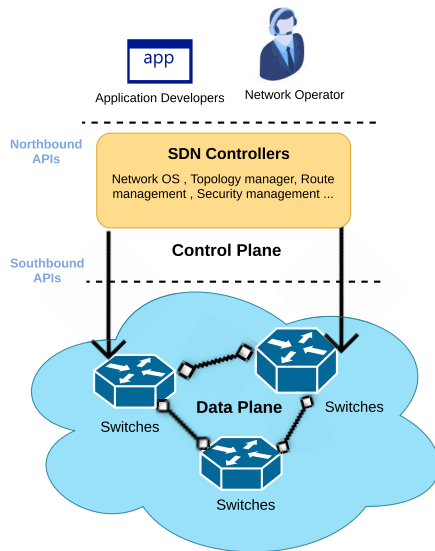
app

Application Developers

Network Operator

Northbound APIs

SDN Controllers

Network OS , Topology manager, Route management , Security management ...

Control Plane

Southbound APIs

Switches

Data Plane

Switches

Switches